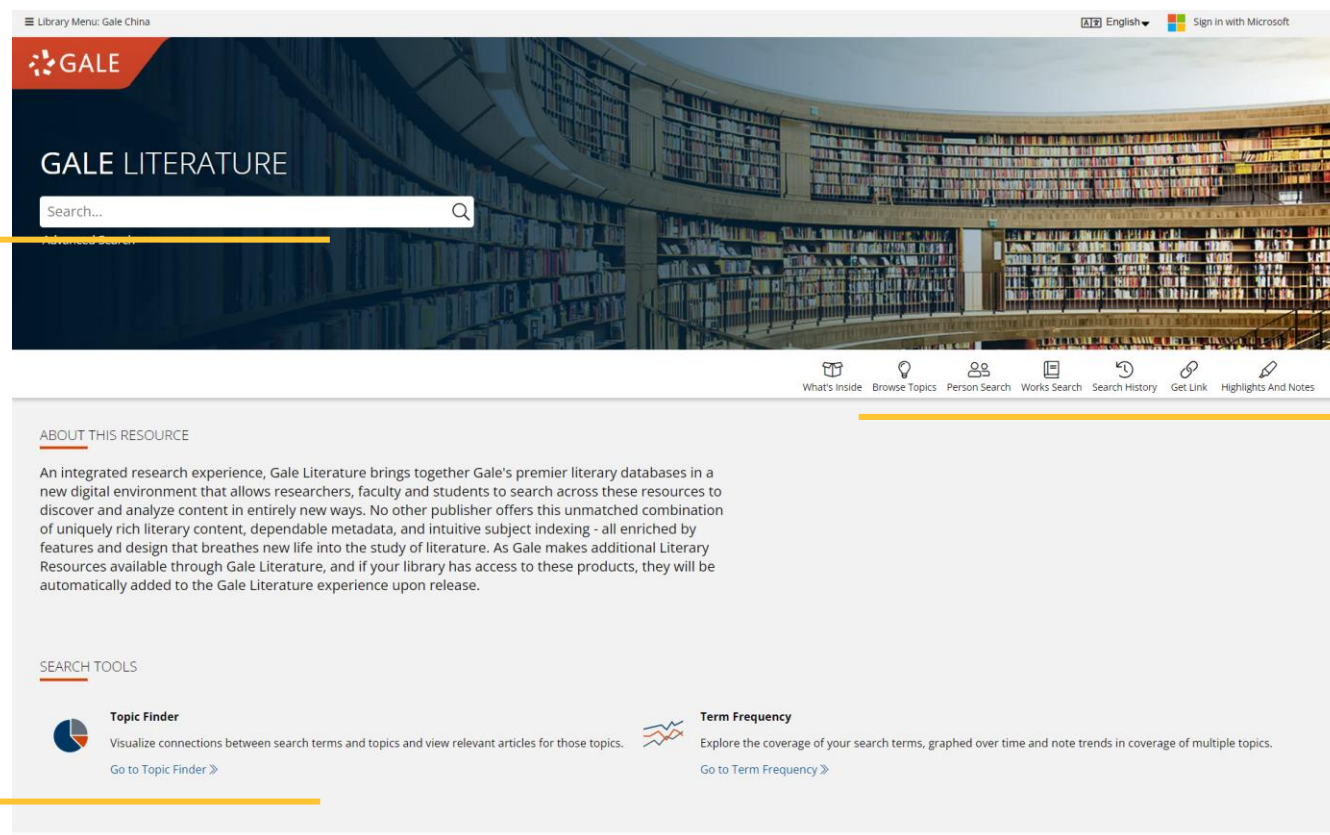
☰ Library Menu: Gale China

English ▾ Sign in with Microsoft

GALE

GALE LITERATURE

Search...

Advanced Search

What's Inside Browse Topics Person Search Works Search Search History Get Link Highlights And Notes

ABOUT THIS RESOURCE

An integrated research experience, Gale Literature brings together Gale's premier literary databases in a new digital environment that allows researchers, faculty and students to search across these resources to discover and analyze content in entirely new ways. No other publisher offers this unmatched combination of uniquely rich literary content, dependable metadata, and intuitive subject indexing - all enriched by features and design that breathes new life into the study of literature. As Gale makes additional Literary Resources available through Gale Literature, and if your library has access to these products, they will be automatically added to the Gale Literature experience upon release.

SEARCH TOOLS

Topic Finder

Visualize connections between search terms and topics and view relevant articles for those topics.

Go to Topic Finder ≫

Term Frequency

Explore the coverage of your search terms, graphed over time and note trends in coverage of multiple topics.

Go to Term Frequency ≫